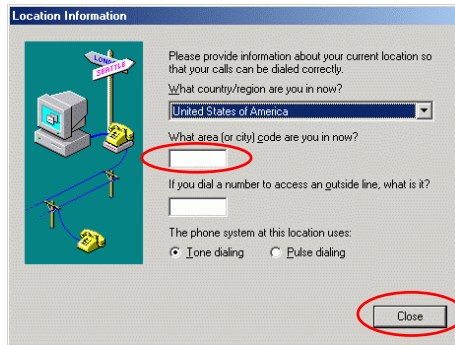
Location Information

LONDON
SEATTLE

Please provide information about your current location so that your calls can be dialed correctly.

What country/region are you in now?

United States of America

What area (or city) code are you in now?

If you dial a number to access an outside line, what is it?

The phone system at this location uses:

Tone dialing

Pulse dialing

Close